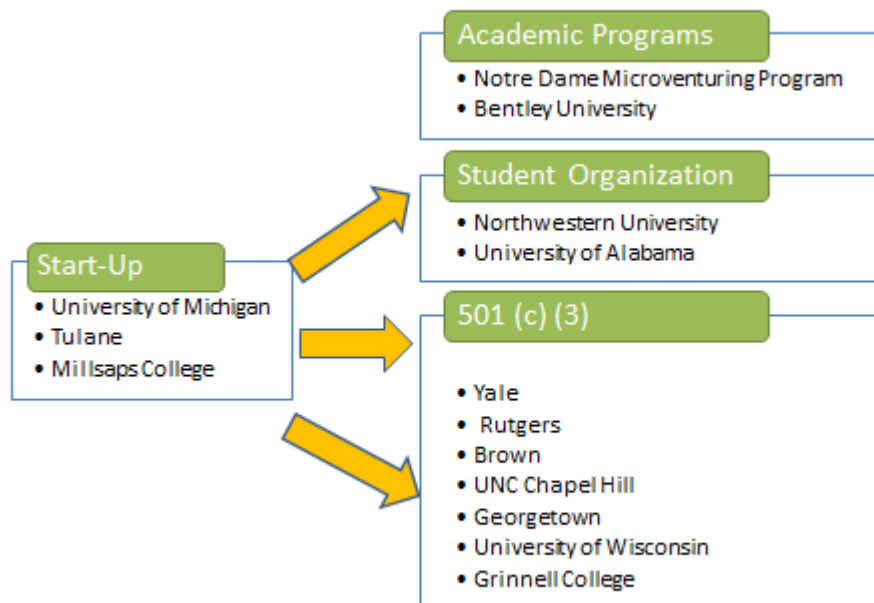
Start-Up
• University of Michigan
• Tulane
• Millsaps College

Academic Programs
• Notre Dame Microventuring Program
• Bentley University

Student Organization
• Northwestern University
• University of Alabama

501 (c) (3)
• Yale
• Rutgers
• Brown
• UNC Chapel Hill
• Georgetown
• University of Wisconsin
• Grinnell College